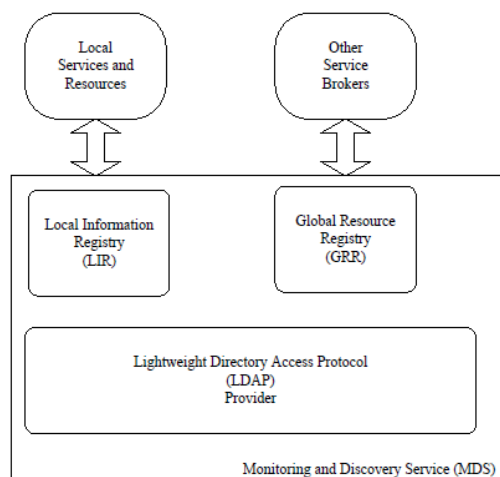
Local Services and Resources

Other Service Brokers

Local Information Registry (LIR)

Global Resource Registry (GRR)

Lightweight Directory Access Protocol (LDAP) Provider

Monitoring and Discovery Service (MDS)